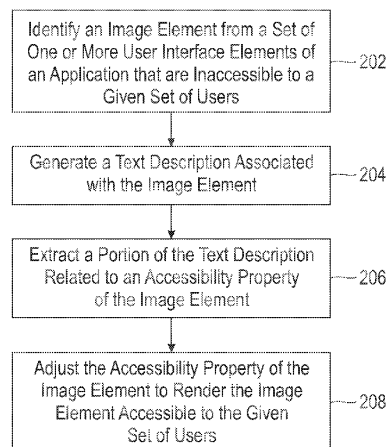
Identify an Image Element from a Set of One or More User Interface Elements of an Application that are Inaccessible to a Given Set of Users

202

Generate a Text Description Associated with the Image Element

204

Extract a Portion of the Text Description Related to an Accessibility Property of the Image Element

206

Adjust the Accessibility Property of the Image Element to Render the Image Element Accessible to the Given Set of Users

208